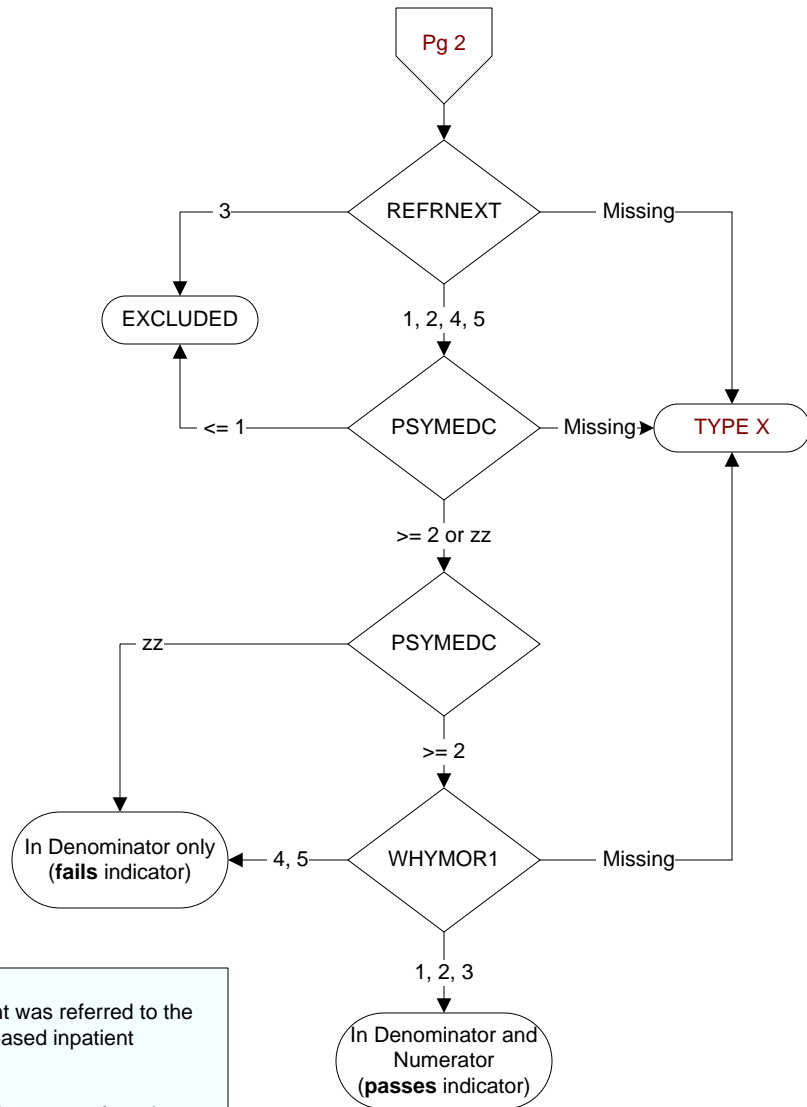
Pg 2

REFRNEXT

3

Missing

EXCLUDED

1, 2, 4, 5

PSYMEDC

<= 1

Missing

TYPE X

>= 2 or zz

PSYMEDC

zz

>= 2

In Denominator only (**fails** indicator)

4, 5

WHYMOR1

Missing

1, 2, 3

In Denominator and Numerator (**passes** indicator)

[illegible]t was referred to the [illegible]ased inpatient